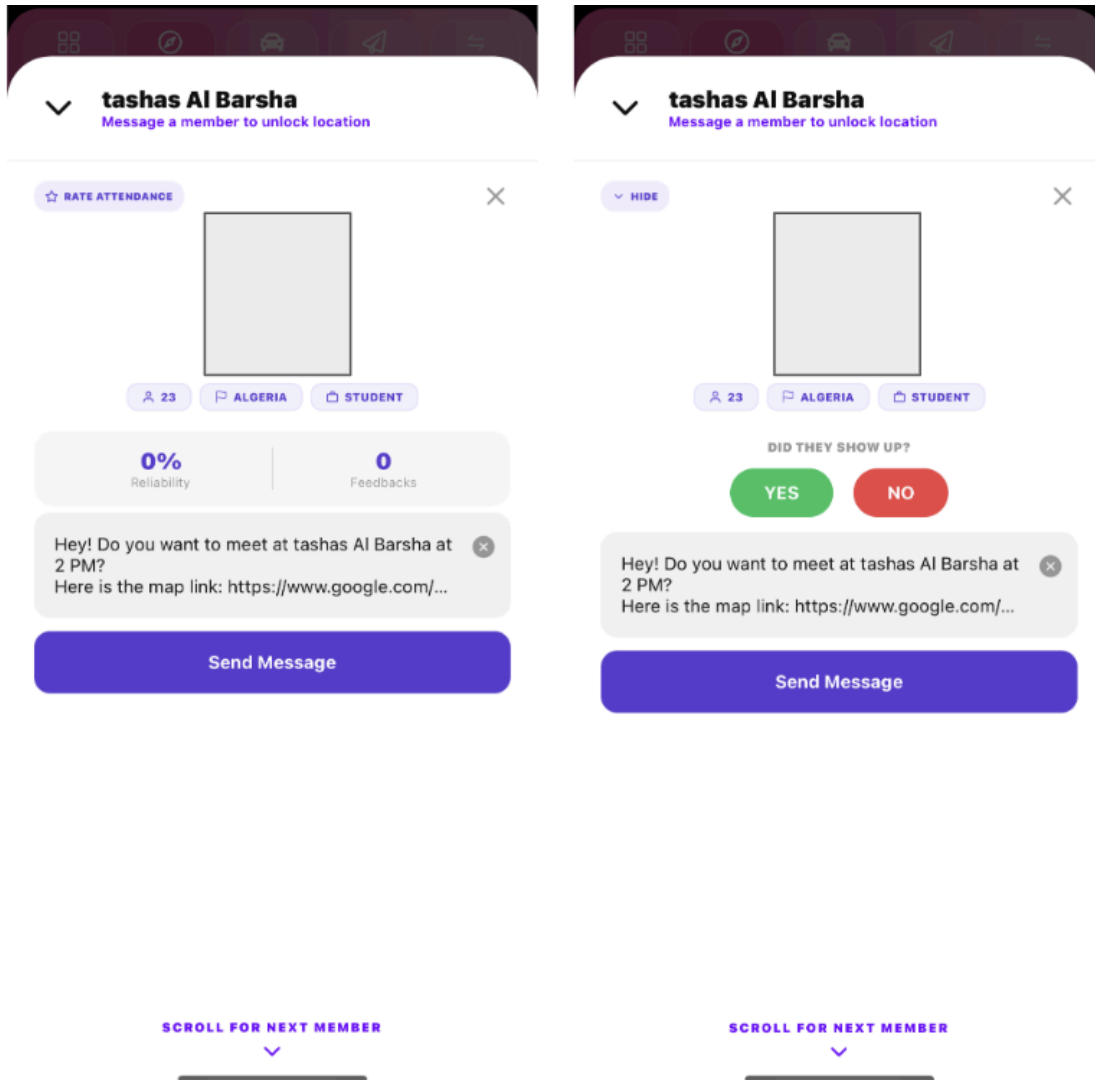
tashas Al Barsha
Message a member to unlock location

RATE ATTENDANCE

23
ALGERIA
STUDENT

0%
Reliability

0
Feedbacks

Hey! Do you want to meet at tashas Al Barsha at 2 PM?
Here is the map link: https://www.google.com/...

Send Message

SCROLL FOR NEXT MEMBER

tashas Al Barsha
Message a member to unlock location

HIDE

23
ALGERIA
STUDENT

DID THEY SHOW UP?

YES
NO

Hey! Do you want to meet at tashas Al Barsha at 2 PM?
Here is the map link: https://www.google.com/...

Send Message

SCROLL FOR NEXT MEMBER